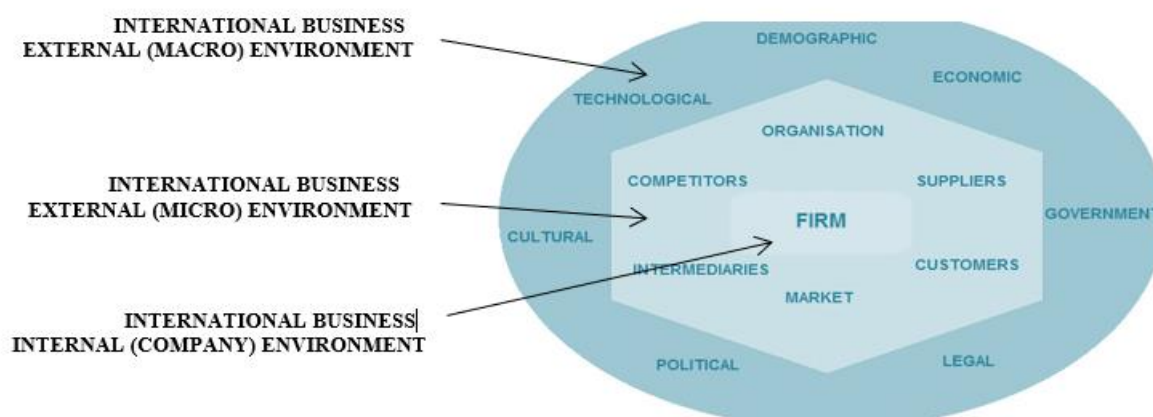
INTERNATIONAL BUSINESS
EXTERNAL (MACRO) ENVIRONMENT

INTERNATIONAL BUSINESS
EXTERNAL (MICRO) ENVIRONMENT

INTERNATIONAL BUSINESS
INTERNAL (COMPANY) ENVIRONMENT

DEMOGRAPHIC
ECONOMIC
TECHNOLOGICAL
ORGANISATION
COMPETITORS
SUPPLIERS
FIRM
CULTURAL
GOVERNMENT
INTERMEDIARIES
CUSTOMERS
MARKET
POLITICAL
LEGAL